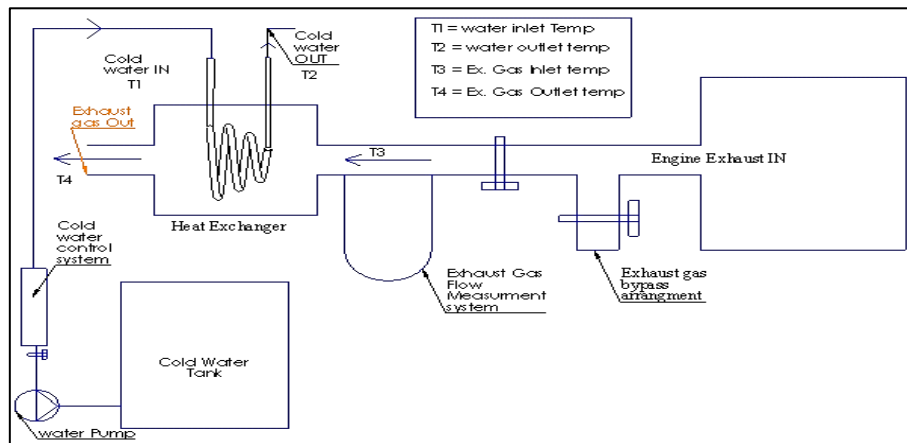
T1 = water inlet Temp
T2 = water outlet temp
T3 = Ex. Gas Inlet temp
T4 = Ex. Gas Outlet temp

Cold water IN
T1

Cold water OUT
T2

Exhaust gas Out

T4

T3

Heat Exchanger

Engine Exhaust IN

Cold water control system

Exhaust Gas Flow Measurment system

Exhaust gas bypass arrangment

Cold Water Tank

water Pump